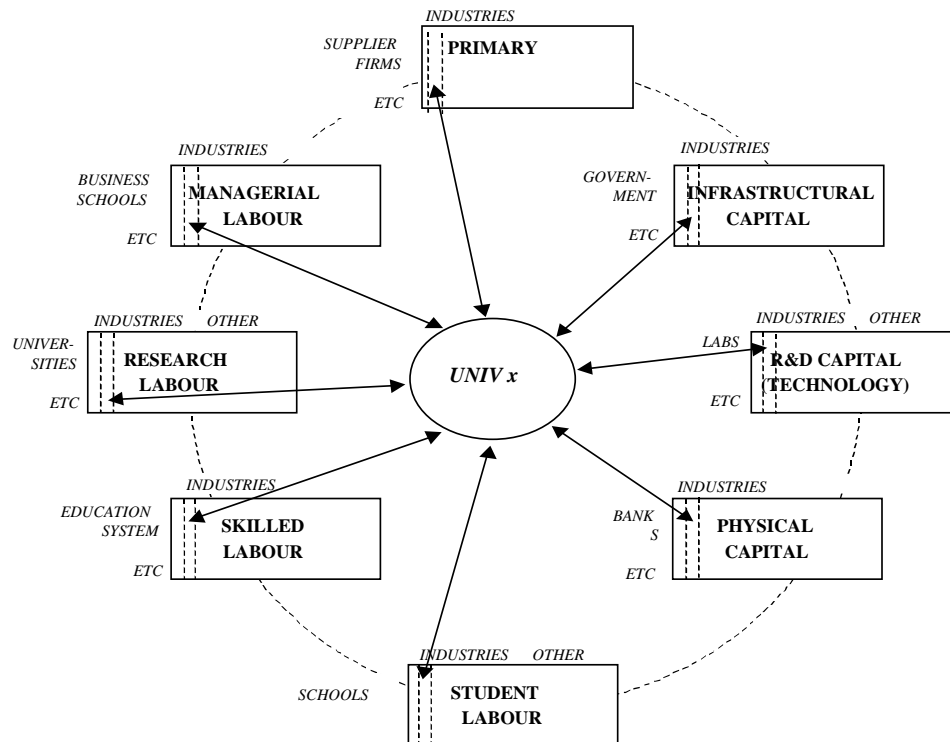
INDUSTRIES
SUPPLIER FIRMS
PRIMARY
ETC

INDUSTRIES
BUSINESS SCHOOLS
MANAGERIAL LABOUR
ETC

INDUSTRIES
GOVERNMENT
INFRASTRUCTURAL CAPITAL
ETC

INDUSTRIES OTHER
UNIVERSITIES
RESEARCH LABOUR
ETC

UNIV x

INDUSTRIES OTHER
LABS
R&D CAPITAL (TECHNOLOGY)
ETC

INDUSTRIES
EDUCATION SYSTEM
SKILLED LABOUR
ETC

INDUSTRIES
BANK S
PHYSICAL CAPITAL
ETC

INDUSTRIES OTHER
SCHOOLS
STUDENT LABOUR